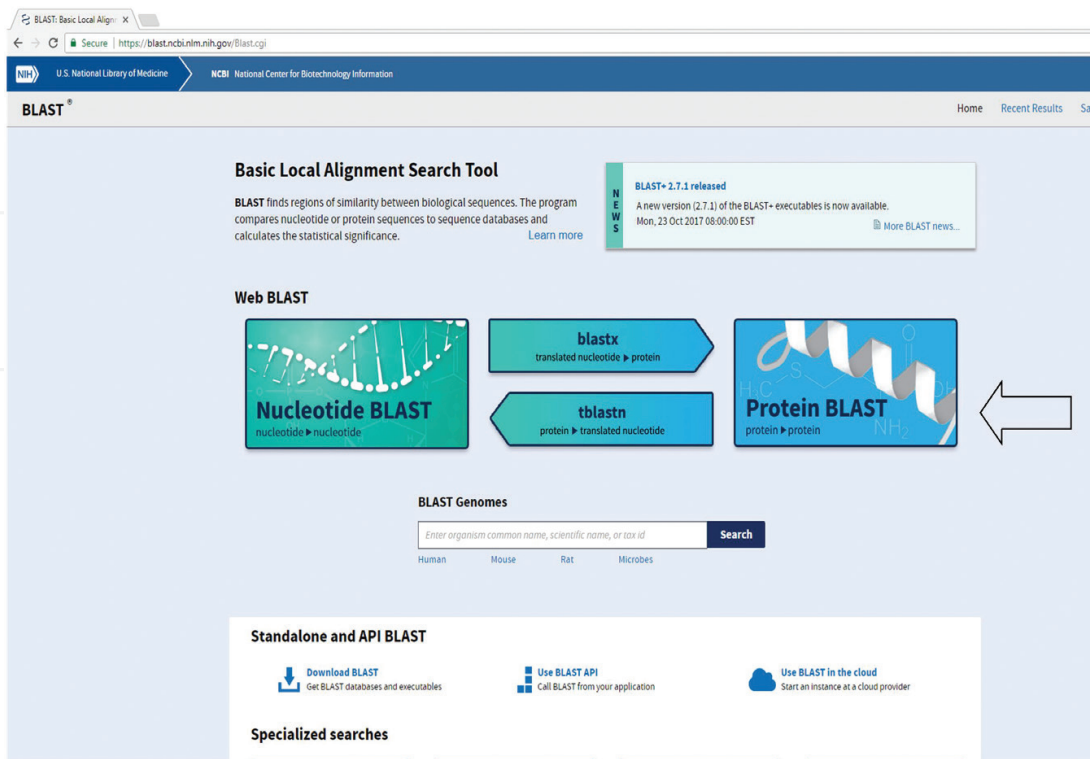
BLAST: Basic Local Align ×

Secure | https://blast.ncbi.nlm.nih.gov/Blast.cgi

NIH U.S. National Library of Medicine NCBI National Center for Biotechnology Information

BLAST®

Home Recent Results Sa

Basic Local Alignment Search Tool

BLAST finds regions of similarity between biological sequences. The program compares nucleotide or protein sequences to sequence databases and calculates the statistical significance. Learn more

NEWS

BLAST+ 2.7.1 released

A new version (2.7.1) of the BLAST+ executables is now available.

Mon, 23 Oct 2017 08:00:00 EST

More BLAST news...

Web BLAST

Nucleotide BLAST
nucleotide ▸ nucleotide

blastx
translated nucleotide ▸ protein

tblastn
protein ▸ translated nucleotide

Protein BLAST
protein ▸ protein

BLAST Genomes

Enter organism common name, scientific name, or tax id

Search

Human Mouse Rat Microbes

Standalone and API BLAST

Download BLAST
Get BLAST databases and executables

Use BLAST API
Call BLAST from your application

Use BLAST in the cloud
Start an instance at a cloud provider

Specialized searches